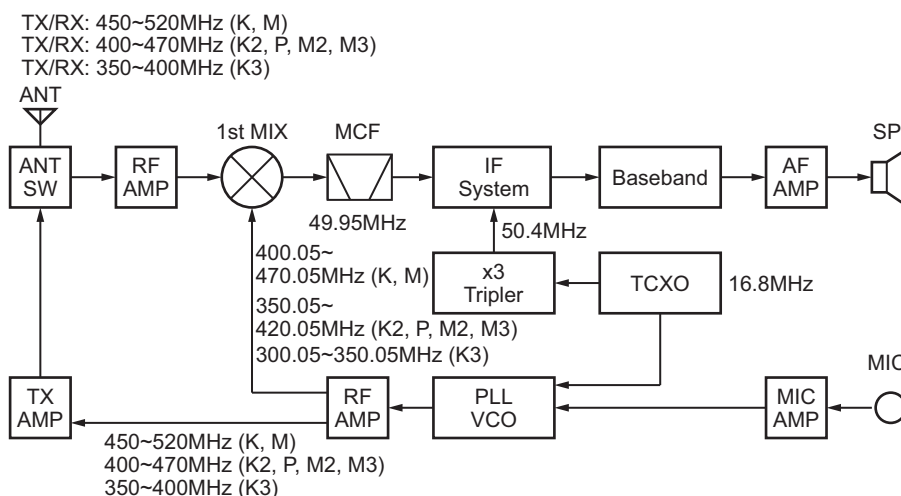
TX/RX: 450~520MHz (K, M)
TX/RX: 400~470MHz (K2, P, M2, M3)
TX/RX: 350~400MHz (K3)

ANT

ANT SW

RF AMP

1st MIX

MCF

49.95MHz

IF System

Baseband

AF AMP

SP

50.4MHz

400.05~ 470.05MHz (K, M)
350.05~ 420.05MHz (K2, P, M2, M3)
300.05~350.05MHz (K3)

x3 Tripler

TCXO

16.8MHz

MIC

TX AMP

RF AMP

PLL VCO

MIC AMP

450~520MHz (K, M)
400~470MHz (K2, P, M2, M3)
350~400MHz (K3)